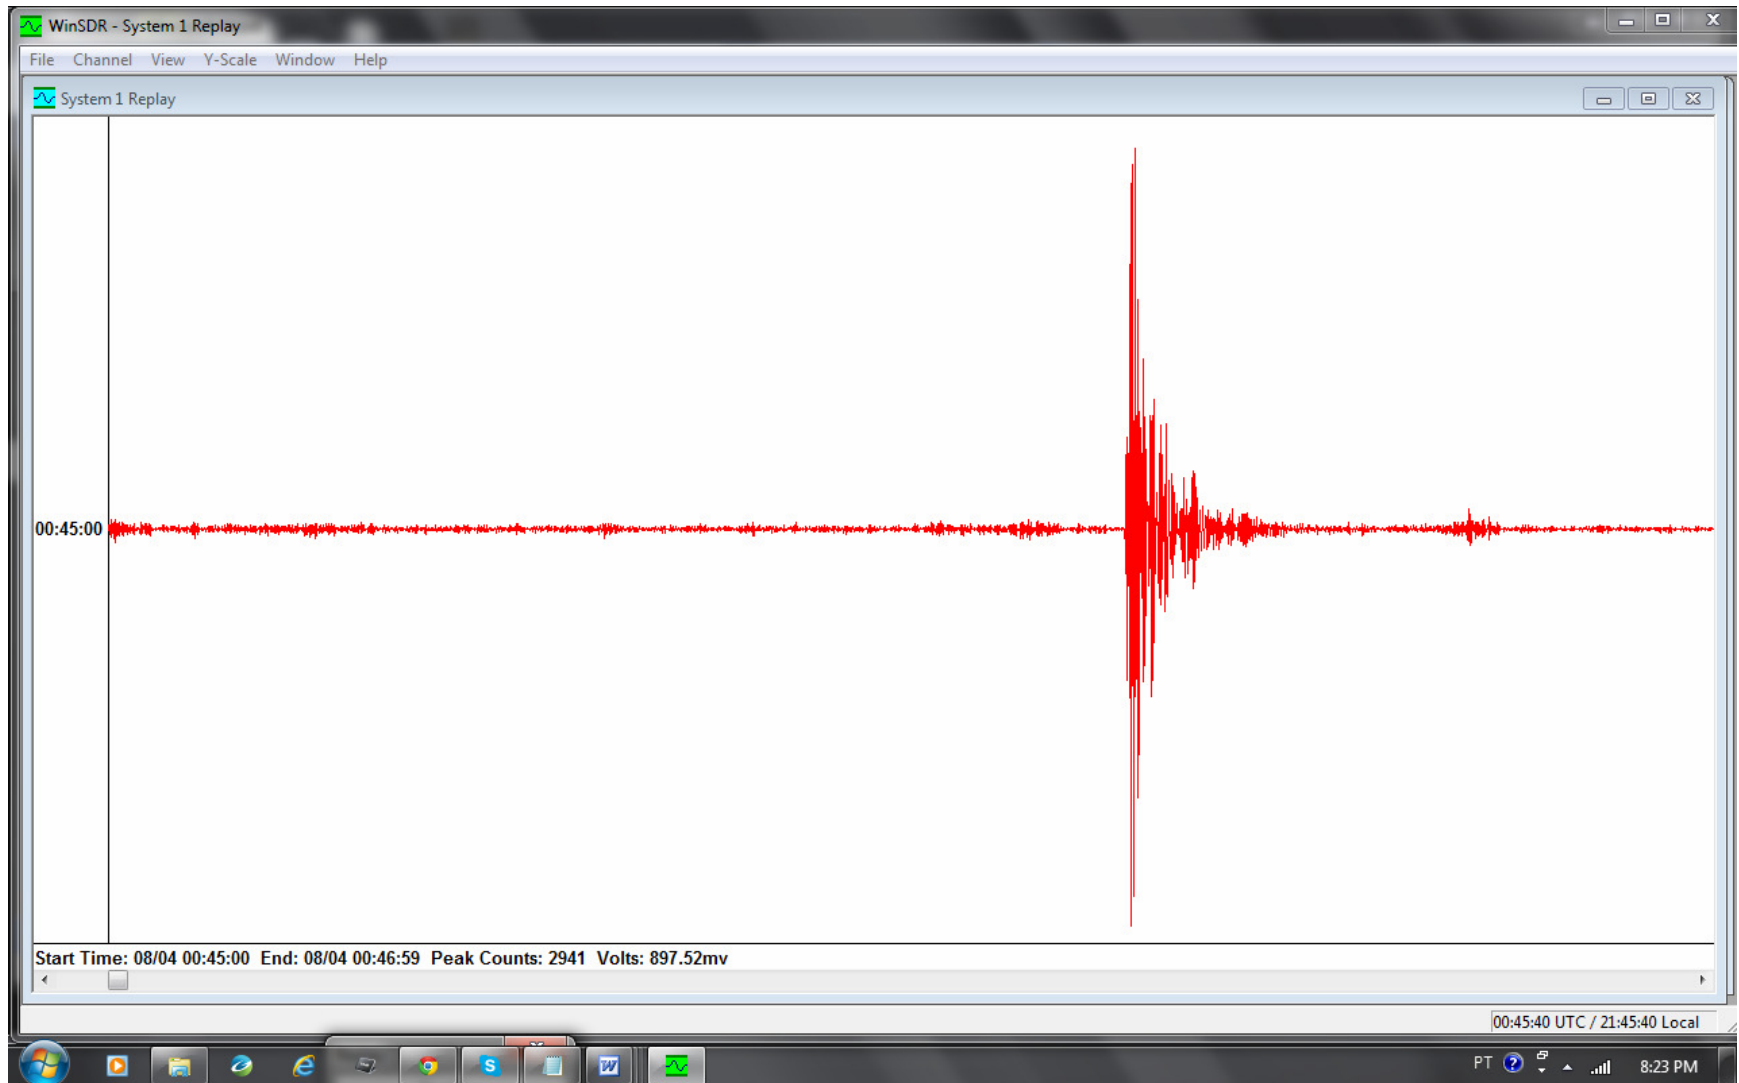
WinSDR - System 1 Replay

File Channel View Y-Scale Window Help

System 1 Replay

00:45:00

Start Time: 08/04 00:45:00 End: 08/04 00:46:59 Peak Counts: 2941 Volts: 897.52mv

00:45:40 UTC / 21:45:40 Local

PT

8:23 PM